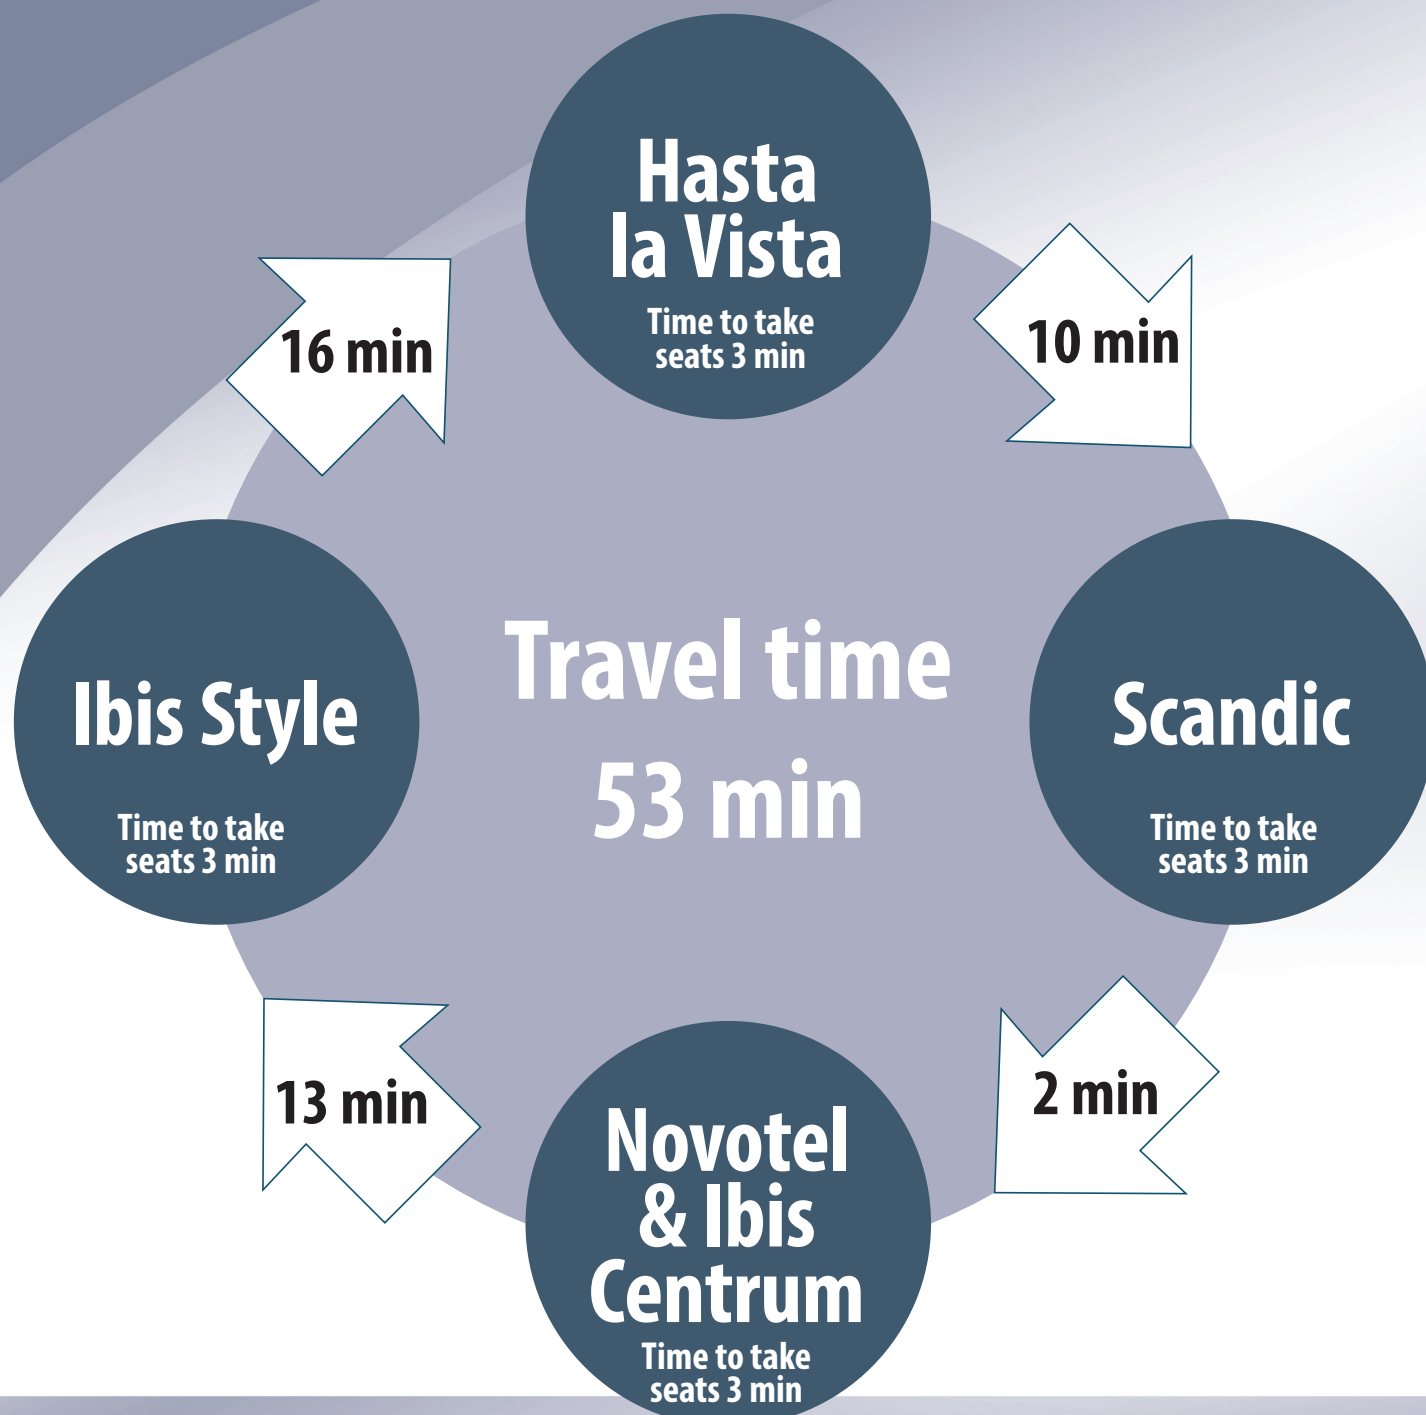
Hasta la Vista

Time to take seats 3 min

10 min

Scandic

Time to take seats 3 min

2 min

Novotel & Ibis Centrum

Time to take seats 3 min

13 min

Ibis Style

Time to take seats 3 min

16 min

Travel time 53 min